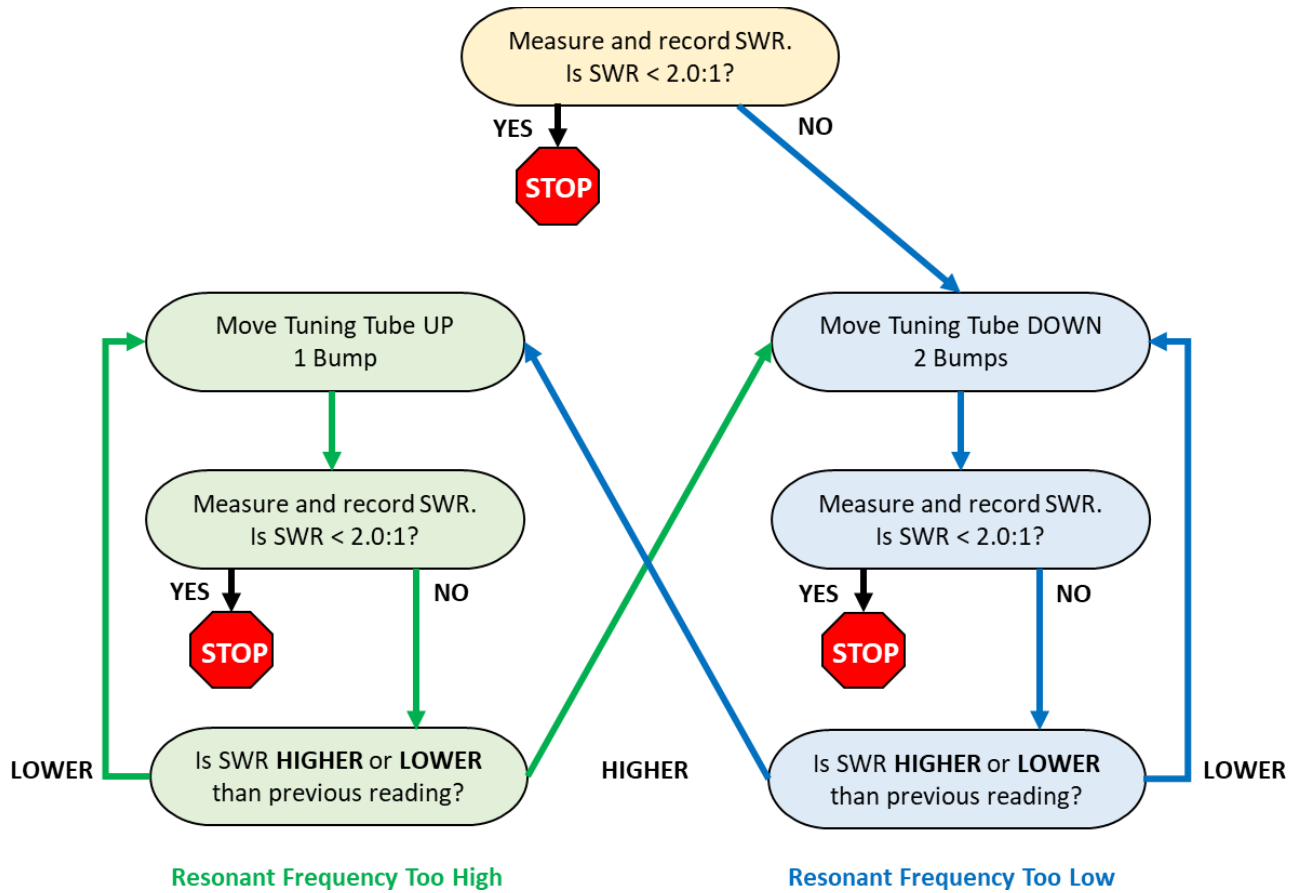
Measure and record SWR.
Is SWR < 2.0:1?

YES

STOP

NO

Move Tuning Tube UP
1 Bump

Move Tuning Tube DOWN
2 Bumps

Measure and record SWR.
Is SWR < 2.0:1?

Measure and record SWR.
Is SWR < 2.0:1?

YES

STOP

NO

YES

STOP

NO

LOWER

Is SWR **HIGHER** or **LOWER** than previous reading?

HIGHER

Is SWR **HIGHER** or **LOWER** than previous reading?

LOWER

Resonant Frequency Too High

Resonant Frequency Too Low